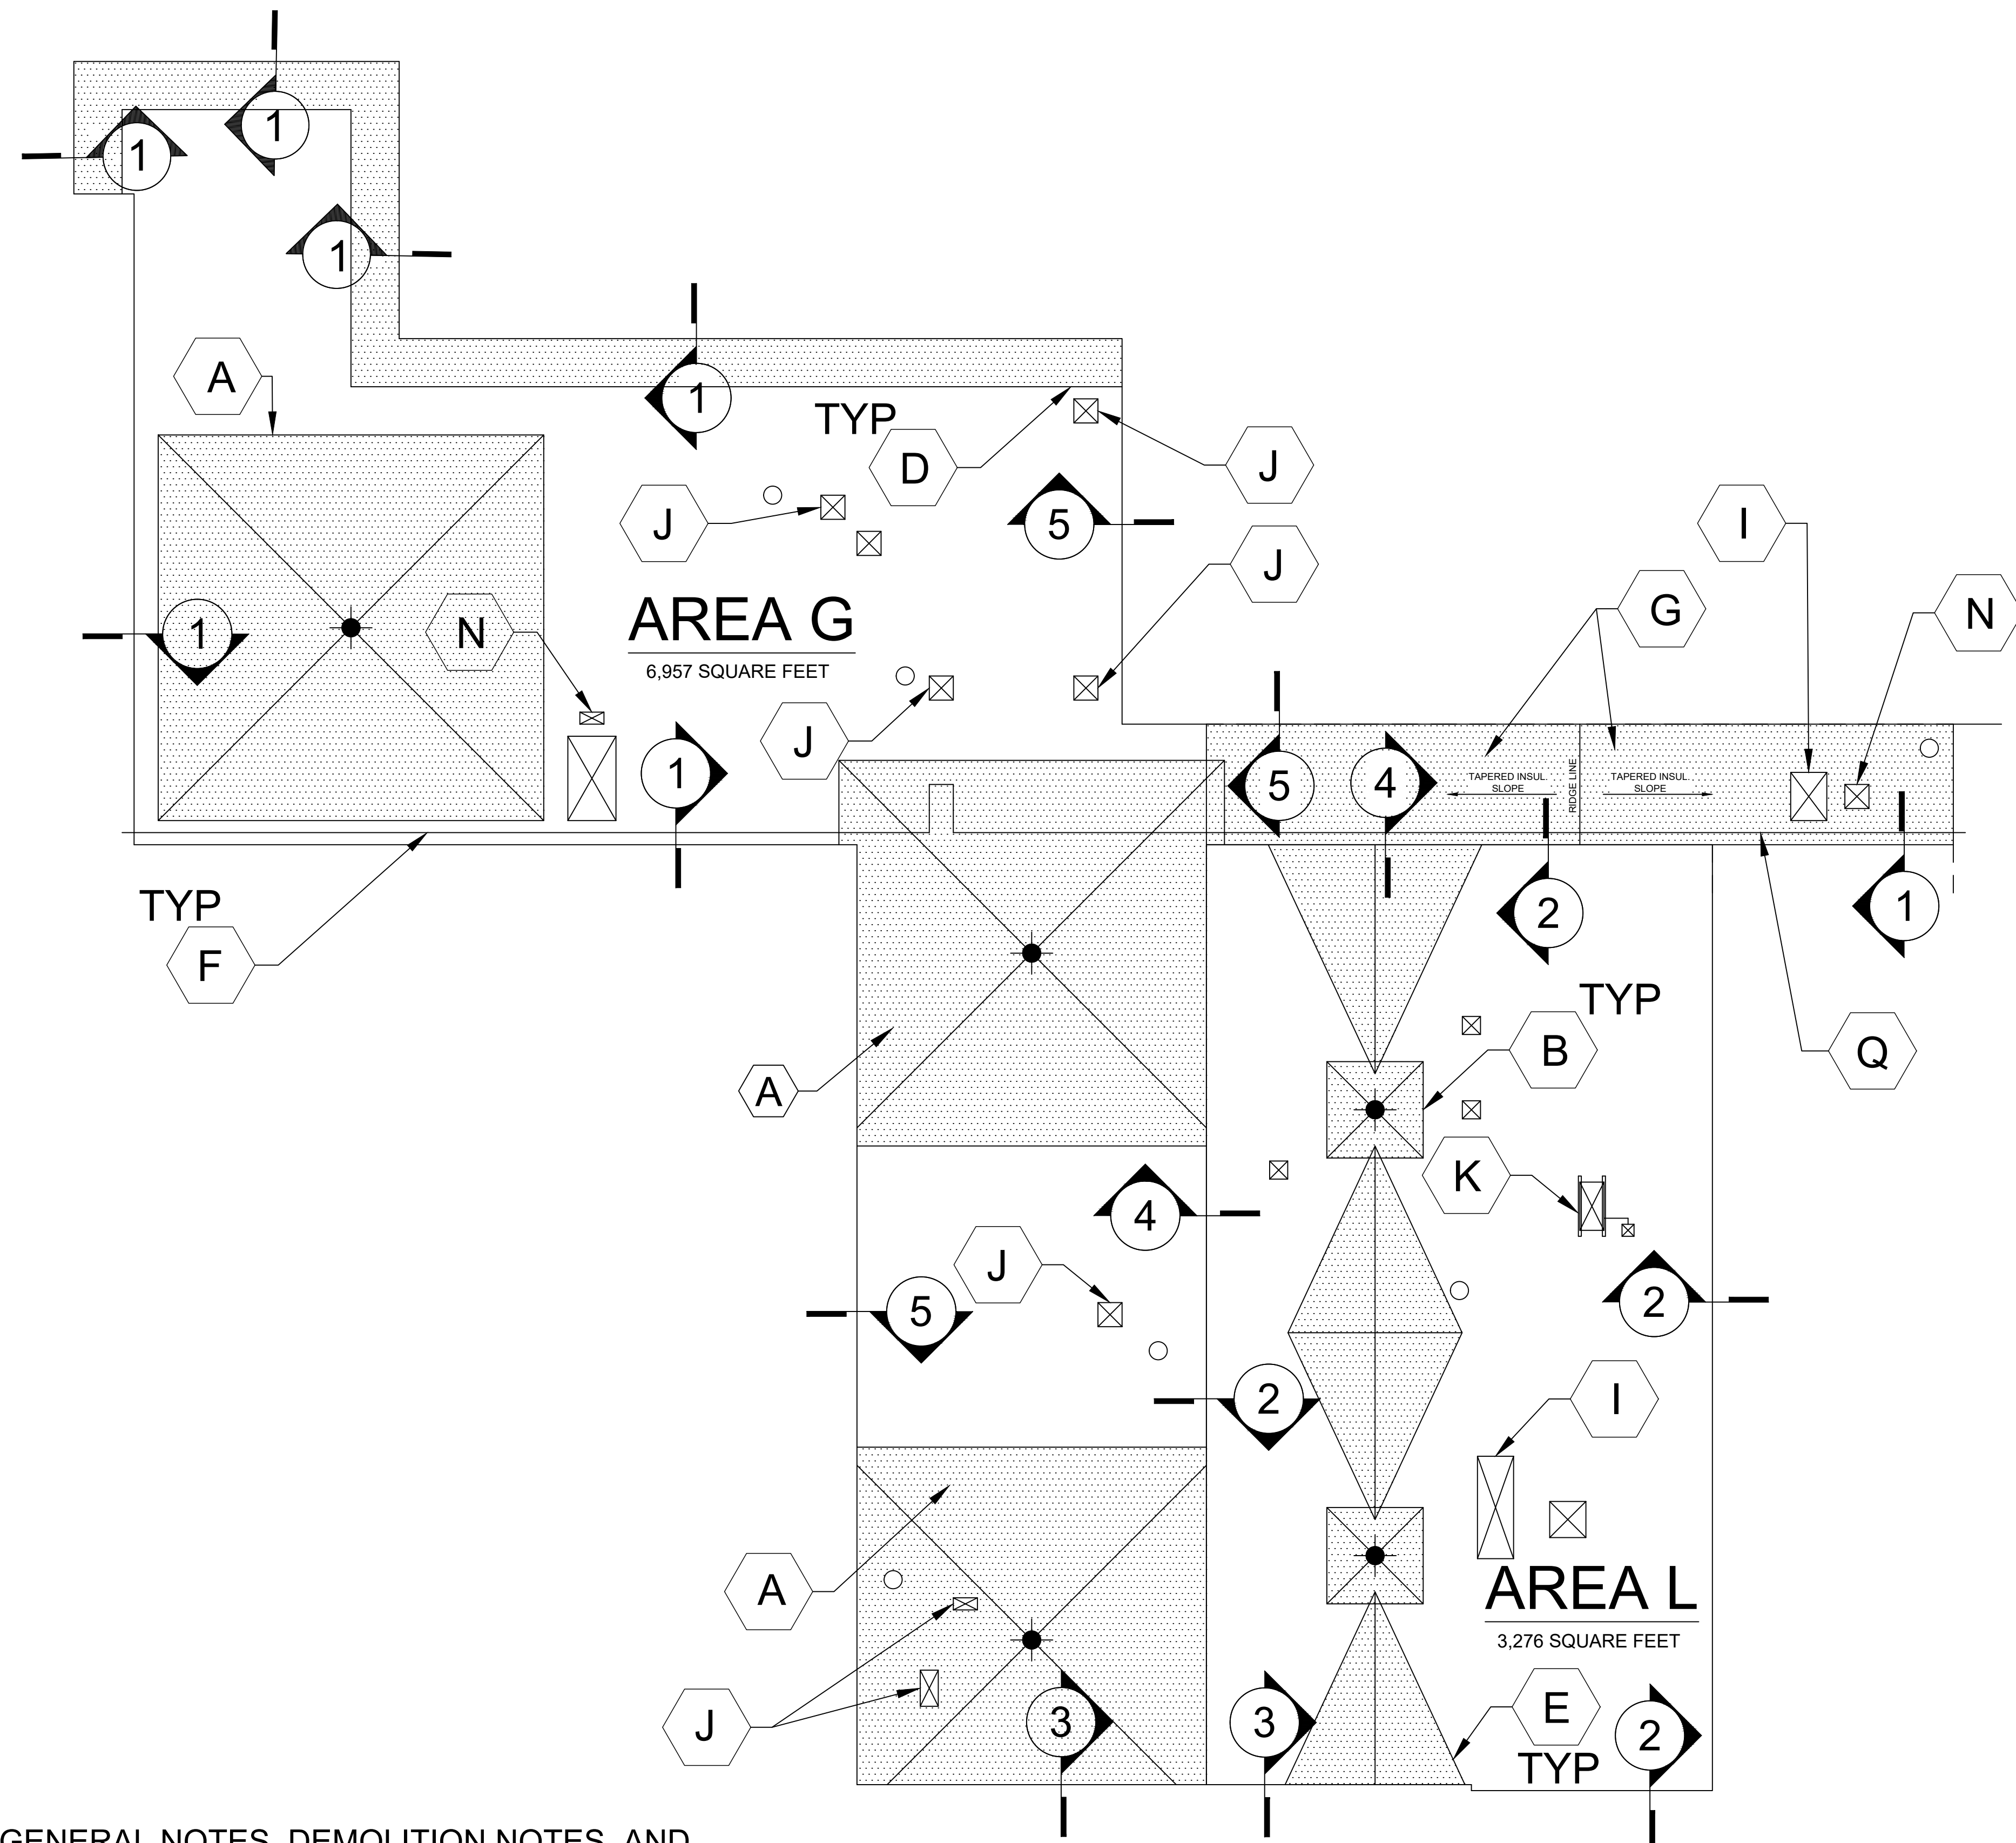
1
1
1
A
1
TYP
D
J
J
5
J
I
G
N
1
N
AREA G
6,957 SQUARE FEET
J
1
5
4
TAPERED INSUL. SLOPE
RIDGE LINE
TAPERED INSUL. SLOPE
TYP
F
2
1
TYP
B
Q
A
K
4
J
5
2
2
I
A
AREA L
3,276 SQUARE FEET
J
3
3
E
2
TYP
GENERAL NOTES, DEMOLITION NOTES, AND